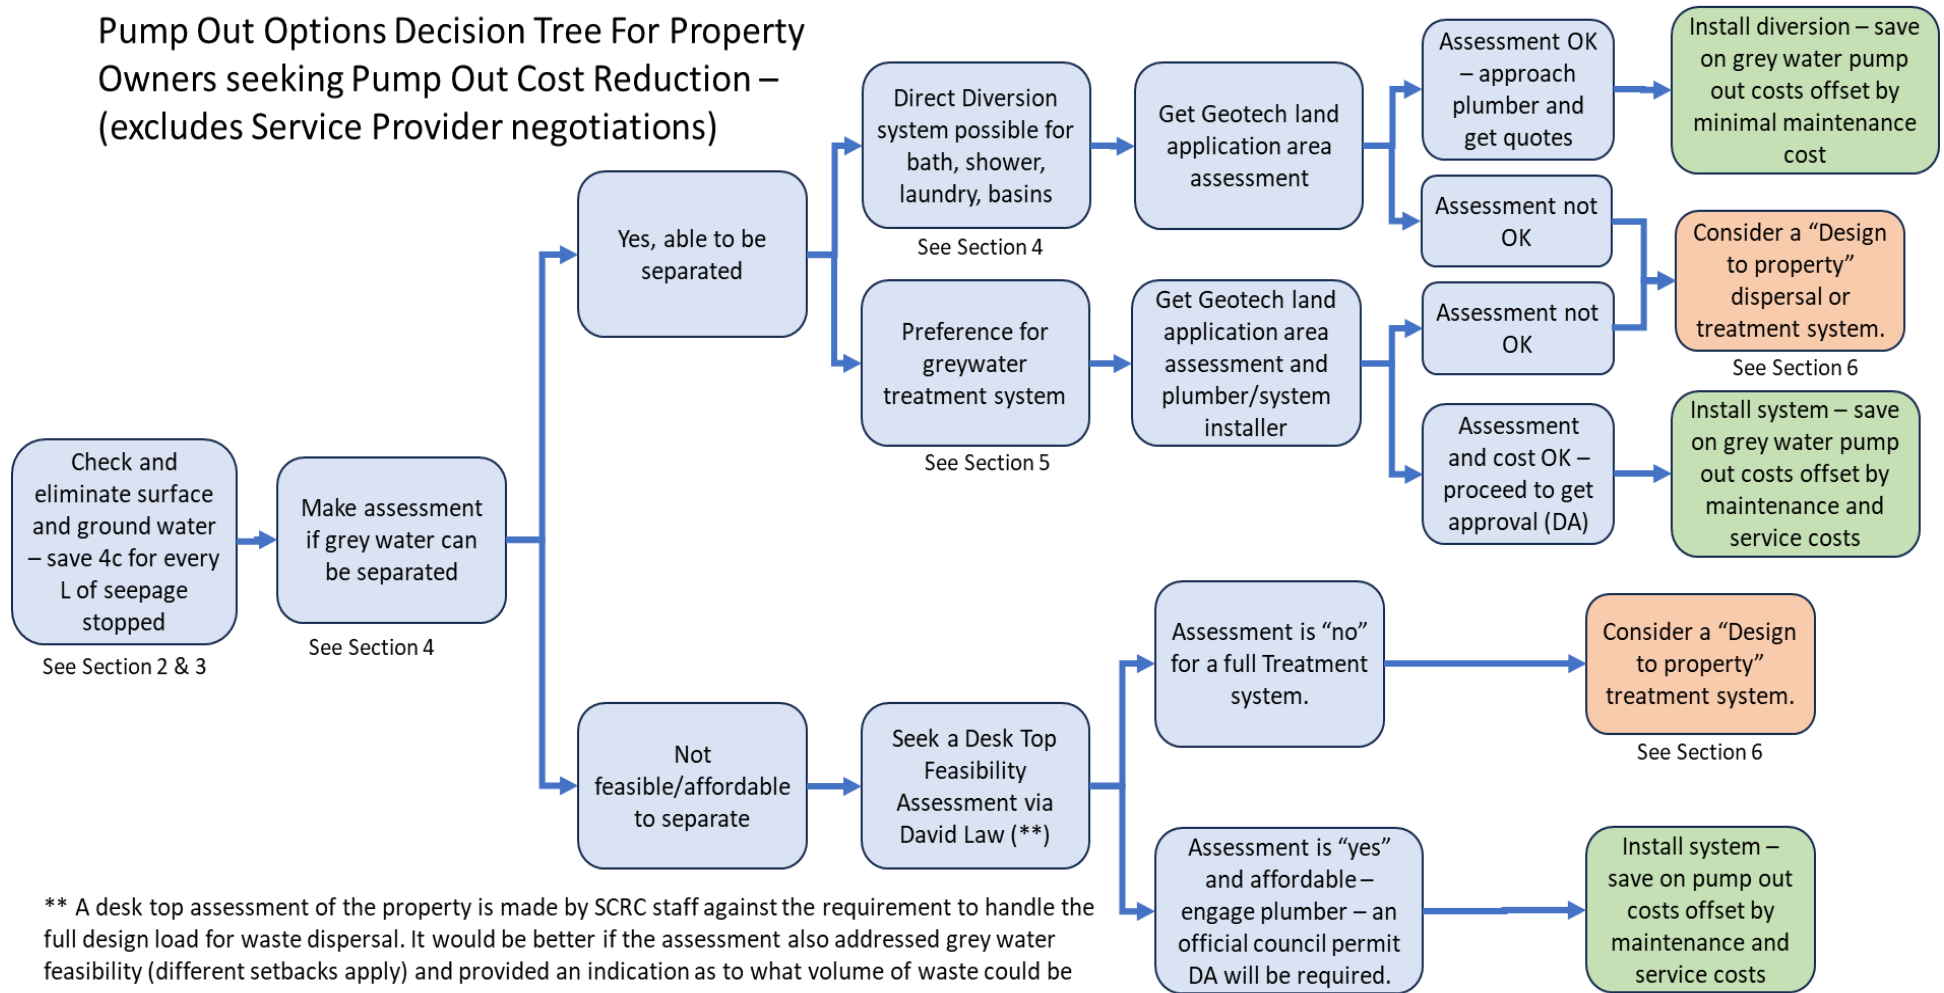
Pump Out Options Decision Tree For Property Owners seeking Pump Out Cost Reduction – (excludes Service Provider negotiations)

Check and eliminate surface and ground water – save 4c for every L of seepage stopped

See Section 2 & 3

Make assessment if grey water can be separated

See Section 4

Yes, able to be separated

Direct Diversion system possible for bath, shower, laundry, basins

See Section 4

Get Geotech land application area assessment

Assessment OK – approach plumber and get quotes

Install diversion – save on grey water pump out costs offset by minimal maintenance cost

Assessment not OK

Consider a “Design to property” dispersal or treatment system.

See Section 6

Preference for greywater treatment system

See Section 5

Get Geotech land application area assessment and plumber/system installer

Assessment not OK

Assessment and cost OK – proceed to get approval (DA)

Install system – save on grey water pump out costs offset by maintenance and service costs

Not feasible/affordable to separate

Seek a Desk Top Feasibility Assessment via David Law (**)

Assessment is “no” for a full Treatment system.

Consider a “Design to property” treatment system.

See Section 6

Assessment is “yes” and affordable – engage plumber – an official council permit DA will be required.

Install system – save on pump out costs offset by maintenance and service costs

** A desk top assessment of the property is made by SCRC staff against the requirement to handle the full design load for waste dispersal. It would be better if the assessment also addressed grey water feasibility (different setbacks apply) and provided an indication as to what volume of waste could be